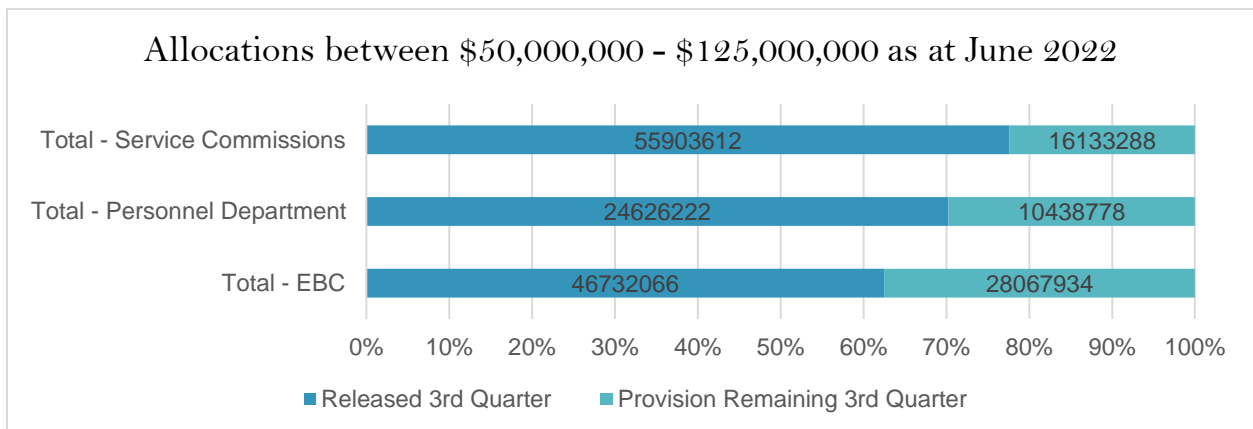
Allocations between \$50,000,000 - \$125,000,000 as at June 2022

Total - Service Commissions

Total - Personnel Department

Total - EBC

55903612

16133288

24626222

10438778

46732066

28067934

0%
10%
20%
30%
40%
50%
60%
70%
80%
90%
100%

Released 3rd Quarter

Provision Remaining 3rd Quarter